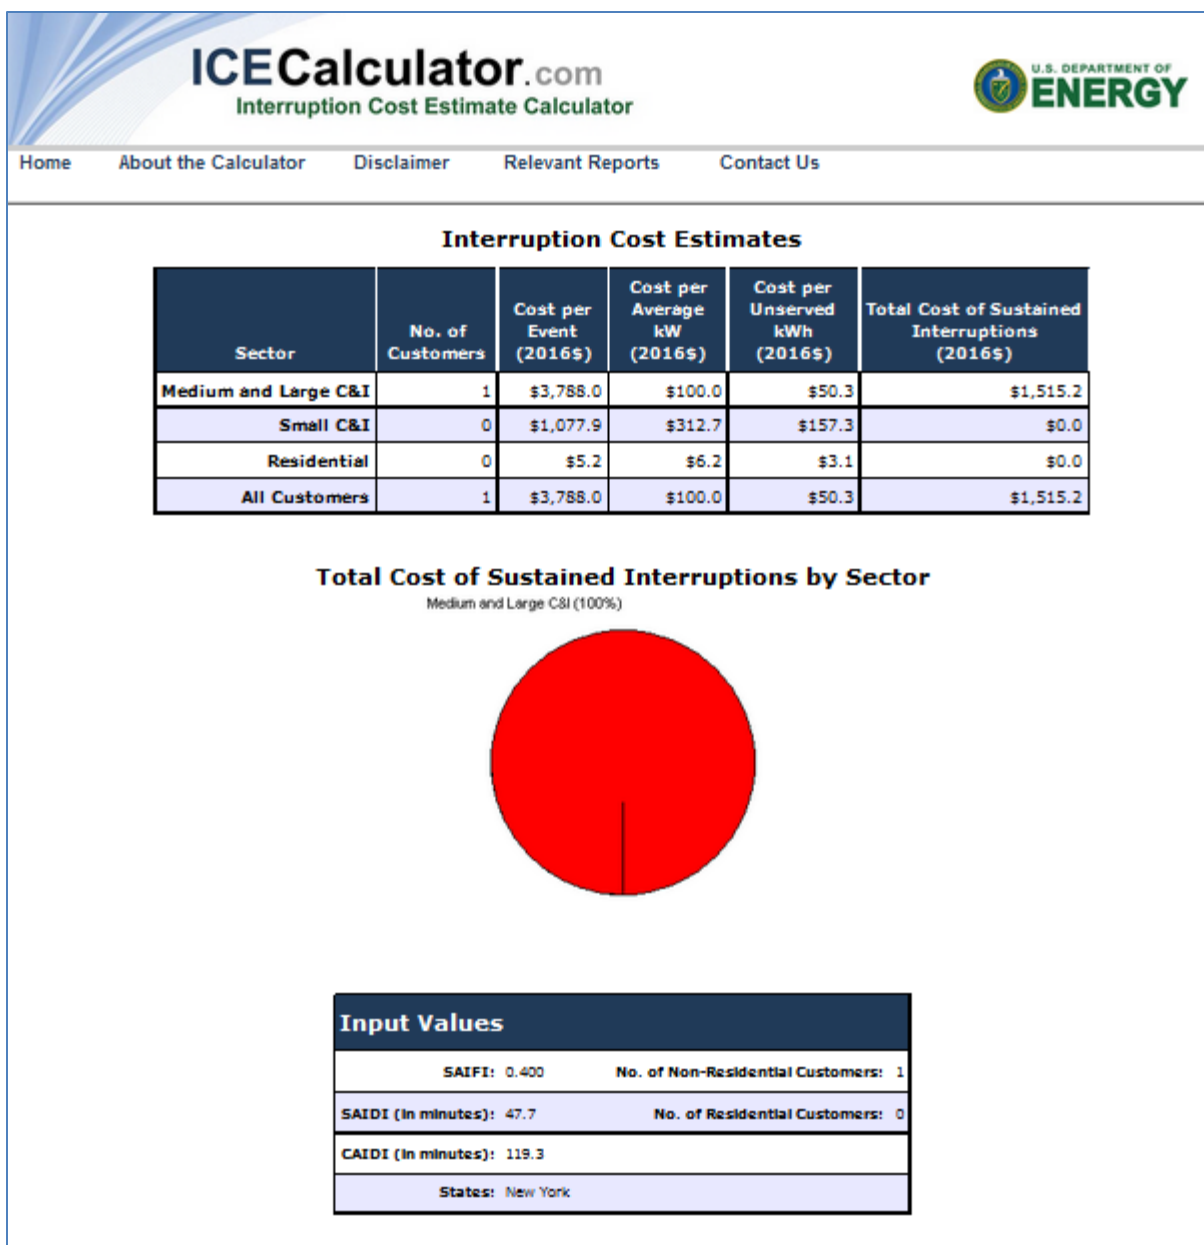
ICECalculator.com
Interruption Cost Estimate Calculator

U.S. DEPARTMENT OF ENERGY

Home About the Calculator Disclaimer Relevant Reports Contact Us

Interruption Cost Estimates

| Sector | No. of Customers | Cost per Event (2016$) | Cost per Average kW (2016$) | Cost per Unserved kWh (2016$) | Total Cost of Sustained Interruptions (2016$) |
|---|---|---|---|---|---|
| Medium and Large C&I | 1 | $3,788.0 | $100.0 | $50.3 | $1,515.2 |
| Small C&I | 0 | $1,077.9 | $312.7 | $157.3 | $0.0 |
| Residential | 0 | $5.2 | $6.2 | $3.1 | $0.0 |
| All Customers | 1 | $3,788.0 | $100.0 | $50.3 | $1,515.2 |

Total Cost of Sustained Interruptions by Sector

Medium and Large C&I (100%)

Input Values

SAIFI: 0.400 No. of Non-Residential Customers: 1

SAIDI (in minutes): 47.7 No. of Residential Customers: 0

CAIDI (in minutes): 119.3

States: New York